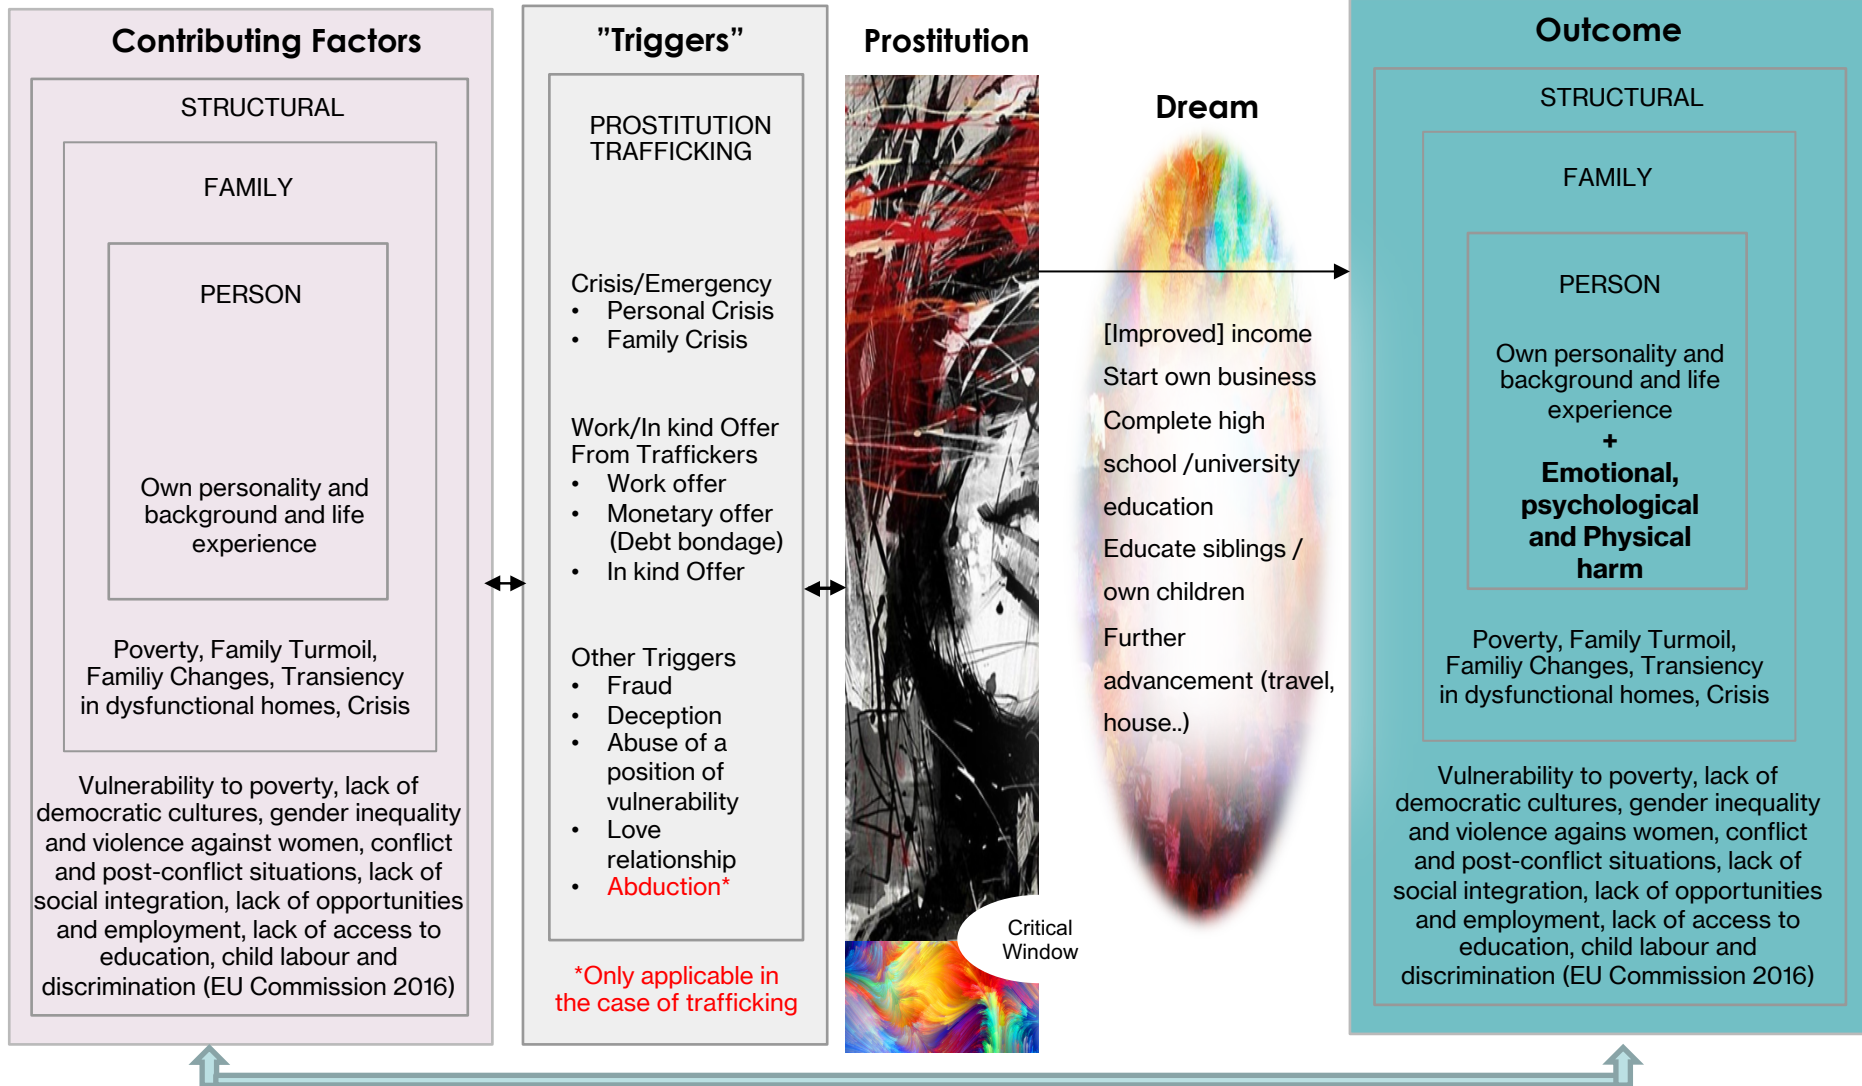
Contributing Factors

STRUCTURAL

FAMILY

PERSON

Own personality and background and life experience

Poverty, Family Turmoil, Familiy Changes, Transiency in dysfunctional homes, Crisis

Vulnerability to poverty, lack of democratic cultures, gender inequality and violence against women, conflict and post-conflict situations, lack of social integration, lack of opportunities and employment, lack of access to education, child labour and discrimination (EU Commission 2016)

"Triggers"

PROSTITUTION TRAFFICKING

Crisis/Emergency
• Personal Crisis
• Family Crisis

Work/In kind Offer From Traffickers
• Work offer
• Monetary offer (Debt bondage)
• In kind Offer

Other Triggers
• Fraud
• Deception
• Abuse of a position of vulnerability
• Love relationship
• Abduction*

*Only applicable in the case of trafficking

Prostitution

Critical Window

Dream

[Improved] income
Start own business
Complete high school /university education
Educate siblings / own children
Further advancement (travel, house..)

Outcome

STRUCTURAL

FAMILY

PERSON

Own personality and background and life experience
+
Emotional, psychological and Physical harm

Poverty, Family Turmoil, Familiy Changes, Transiency in dysfunctional homes, Crisis

Vulnerability to poverty, lack of democratic cultures, gender inequality and violence agains women, conflict and post-conflict situations, lack of social integration, lack of opportunities and employment, lack of access to education, child labour and discrimination (EU Commission 2016)